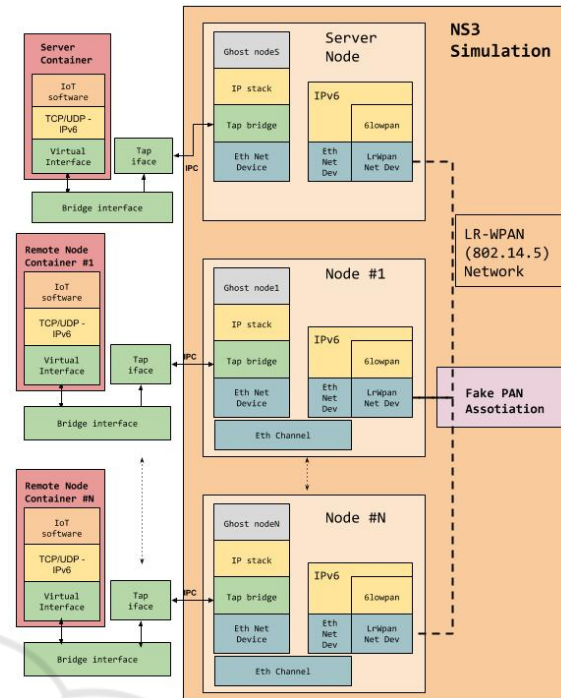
Server Container

IoT software

TCP/UDP - IPv6

Virtual Interface

Tap iface

IPC

Bridge interface

NS3 Simulation

Server Node

Ghost nodeS

IP stack

Tap bridge

Eth Net Device

IPv6

6lowpan

Eth Net Dev

LrWpan Net Dev

LR-WPAN (802.14.5) Network

Remote Node Container #1

IoT software

TCP/UDP - IPv6

Virtual Interface

Tap iface

IPC

Bridge interface

Node #1

Ghost node1

IP stack

Tap bridge

Eth Net Device

IPv6

6lowpan

Eth Net Dev

LrWpan Net Dev

Eth Channel

Fake PAN Assotiation

Remote Node Container #N

IoT software

TCP/UDP - IPv6

Virtual Interface

Tap iface

IPC

Bridge interface

Node #N

Ghost nodeN

IP stack

Tap bridge

Eth Net Device

IPv6

6lowpan

Eth Net Dev

LrWpan Net Dev

Eth Channel